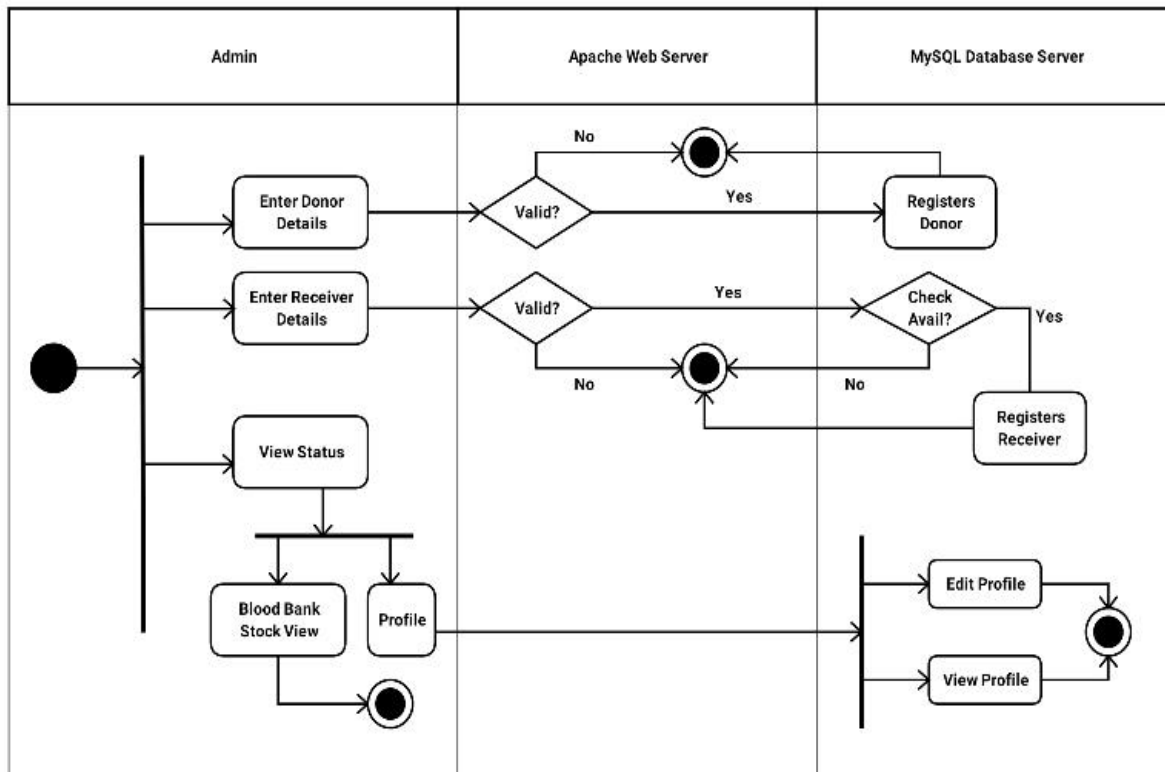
Admin

Apache Web Server

MySQL Database Server

No

Enter Donor Details

Valid?

Yes

Registers Donor

Enter Receiver Details

Valid?

Yes

Check Avail?

Yes

No

No

Registers Receiver

View Status

Blood Bank Stock View

Profile

Edit Profile

View Profile